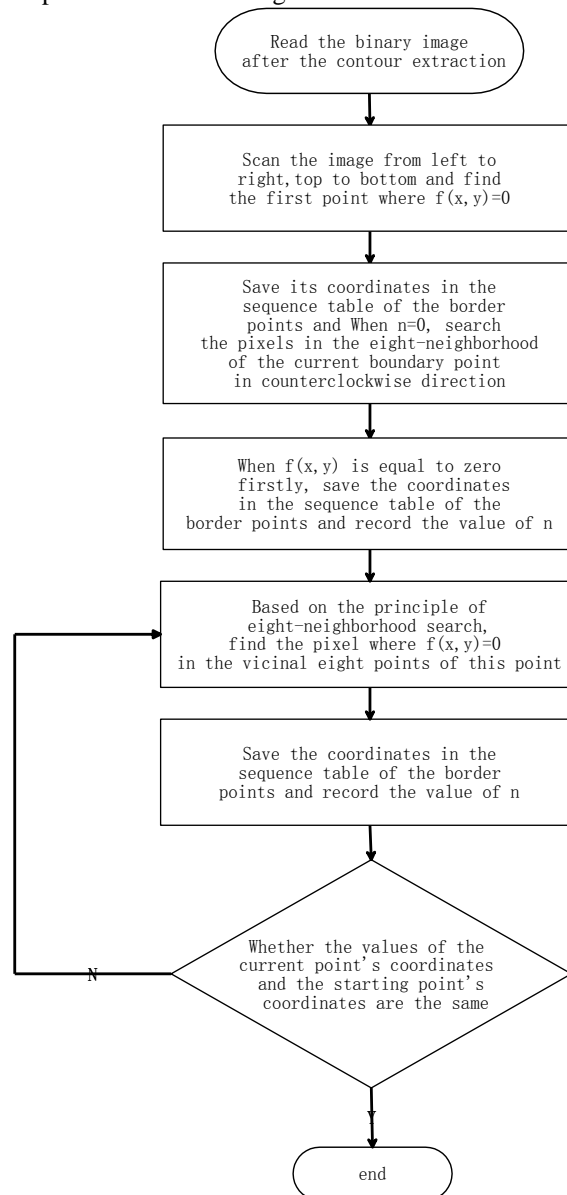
Read the binary image after the contour extraction

Scan the image from left to right,top to bottom and find the first point where f(x,y)=0

Save its coordinates in the sequence table of the border points and When n=0, search the pixels in the eight-neighborhood of the current boundary point in counterclockwise direction

When f(x,y) is equal to zero firstly, save the coordinates in the sequence table of the border points and record the value of n

Based on the principle of eight-neighborhood search, find the pixel where f(x,y)=0 in the vicinal eight points of this point

Save the coordinates in the sequence table of the border points and record the value of n

Whether the values of the current point's coordinates and the starting point's coordinates are the same

N

Y

end